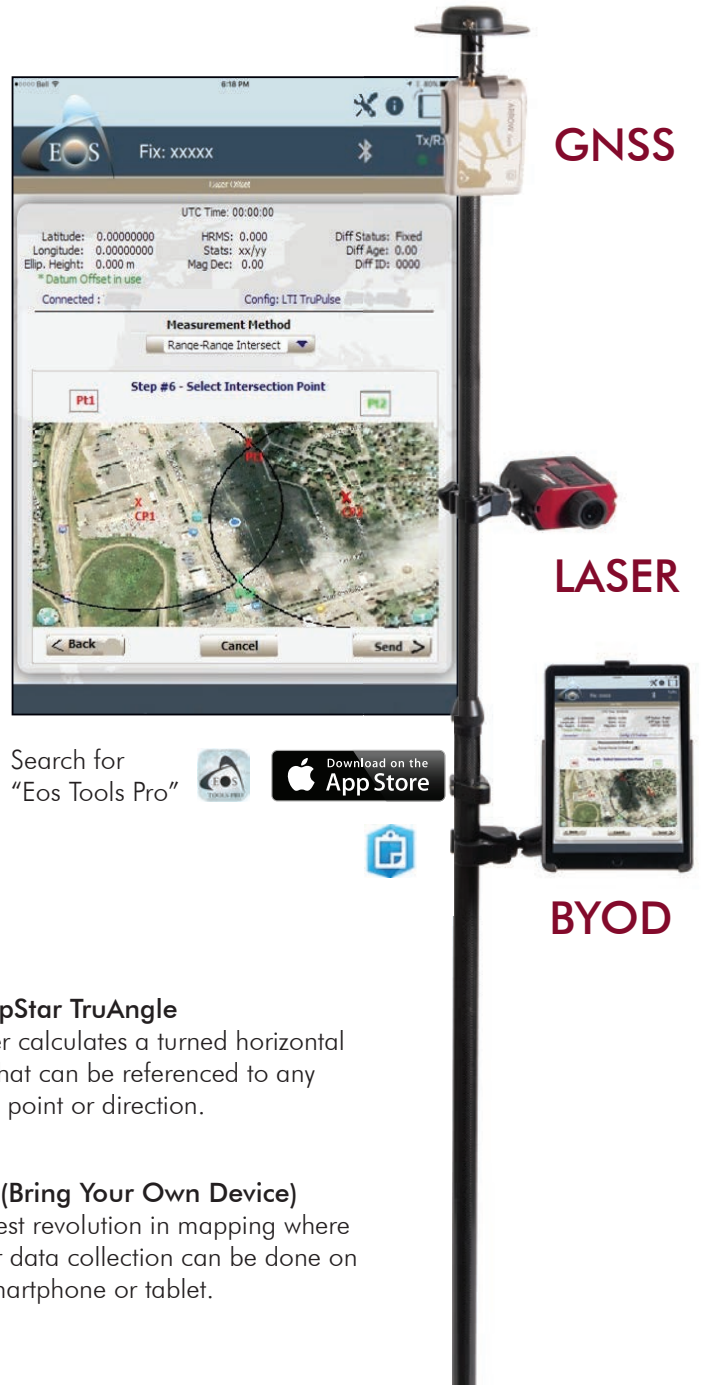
●○○○○ Bell 6:18 PM 80%

Fix: xxxxx

Tx/Rx

Laser Offset

UTC Time: 00:00:00

Latitude: 0.00000000
Longitude: 0.00000000
Ellip. Height: 0.000 m
* Datum Offset in use

HRMS: 0.000
Stats: xx/yy
Mag Dec: 0.00

Diff Status: Fixed
Diff Age: 0.00
Diff ID: 0000

Connected :

Config: LTI TruPulse

Measurement Method

Range-Range Intersect

Step #6 - Select Intersection Point

Pt1

Pt2

CP1

CP2

< Back

Cancel

Send >

GNSS

LASER

BYOD

Search for "Eos Tools Pro"

Download on the App Store

pStar TruAngle
er calculates a turned horizontal hat can be referenced to any point or direction.

(Bring Your Own Device)
est revolution in mapping where r data collection can be done on martphone or tablet.